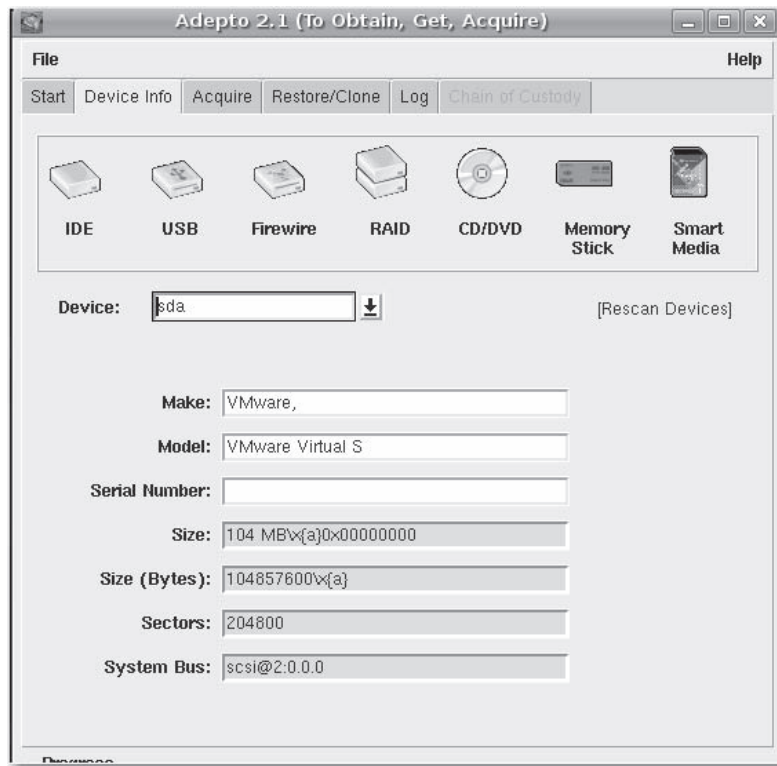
Adepto 2.1 (To Obtain, Get, Acquire)

File

Help

Start | Device Info | Acquire | Restore/Clone | Log | Chain of Custody

IDE

USB

Firewire

RAID

CD/DVD

Memory Stick

Smart Media

Device: sda

[Rescan Devices]

Make: VMware,

Model: VMware Virtual S

Serial Number:

Size: 104 MB\x{a}0x00000000

Size (Bytes): 104857600\x{a}

Sectors: 204800

System Bus: scsi@2:0.0.0

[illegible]